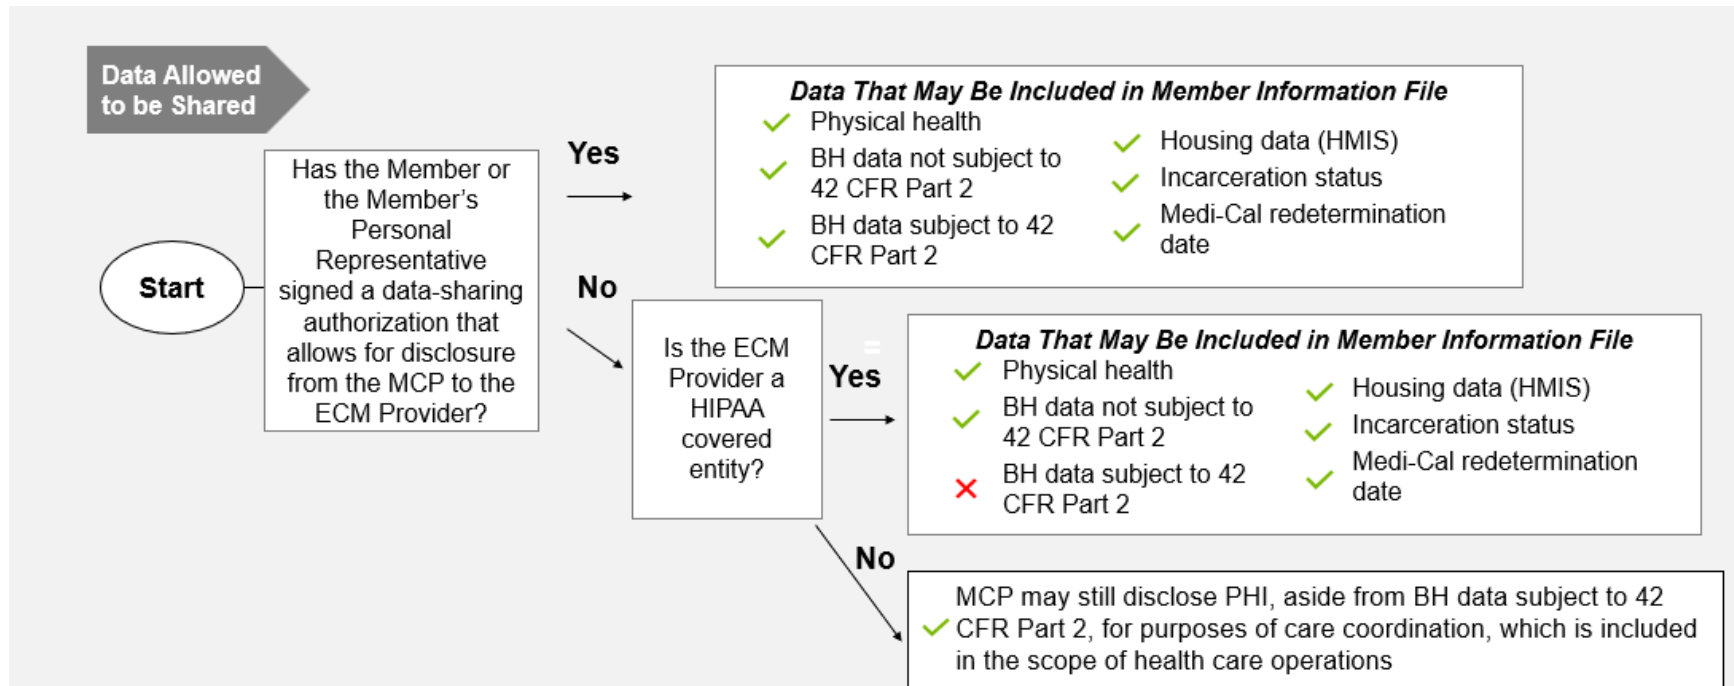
Data Allowed to be Shared

Start

Has the Member or the Member's Personal Representative signed a data-sharing authorization that allows for disclosure from the MCP to the ECM Provider?

Yes

Data That May Be Included in Member Information File

✓ Physical health

✓ BH data not subject to 42 CFR Part 2

✓ BH data subject to 42 CFR Part 2

✓ Housing data (HMIS)

✓ Incarceration status

✓ Medi-Cal redetermination date

No

Is the ECM Provider a HIPAA covered entity?

Yes

Data That May Be Included in Member Information File

✓ Physical health

✓ BH data not subject to 42 CFR Part 2

✗ BH data subject to 42 CFR Part 2

✓ Housing data (HMIS)

✓ Incarceration status

✓ Medi-Cal redetermination date

No

✓ MCP may still disclose PHI, aside from BH data subject to 42 CFR Part 2, for purposes of care coordination, which is included in the scope of health care operations